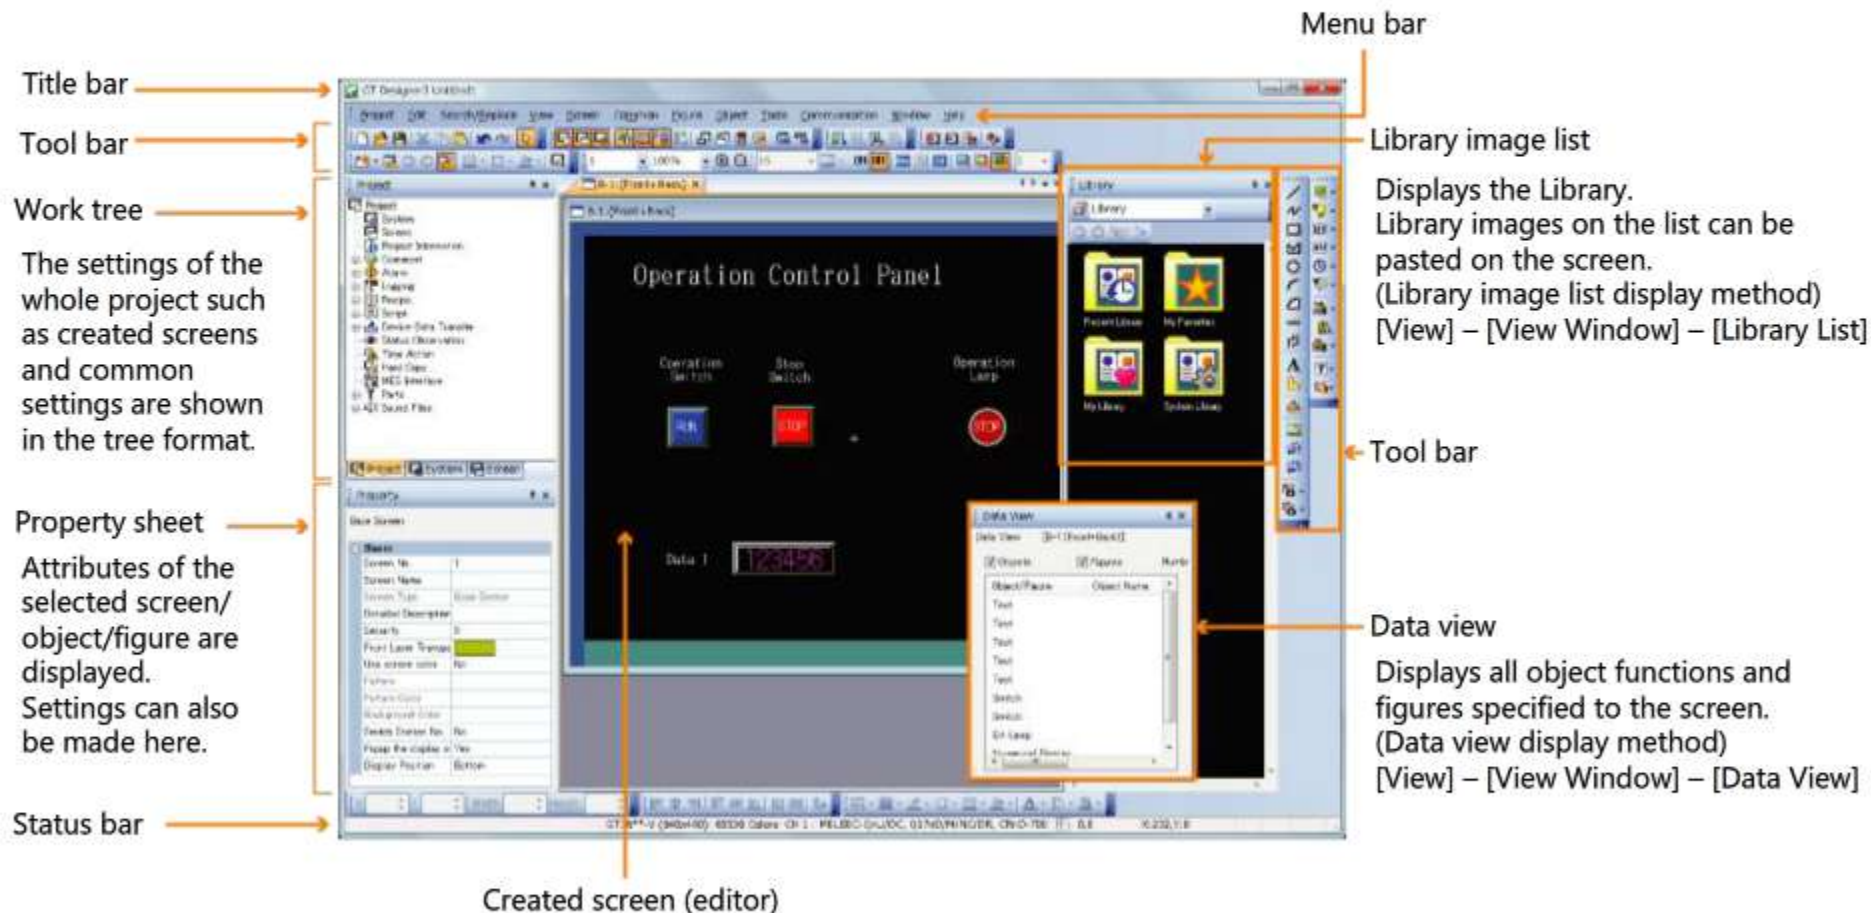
Menu bar

Title bar

Tool bar

Library image list

Work tree

The settings of the whole project such as created screens and common settings are shown in the tree format.

Displays the Library.
Library images on the list can be pasted on the screen.
(Library image list display method)
[View] – [View Window] – [Library List]

Operation Control Panel

Operation Switch

Stop Switch

Operation Lamp

RUN

STOP

STOP

Data 1

123456

Tool bar

Property sheet

Attributes of the selected screen/ object/figure are displayed.
Settings can also be made here.

Data view

Displays all object functions and figures specified to the screen.
(Data view display method)
[View] – [View Window] – [Data View]

Status bar

Created screen (editor)